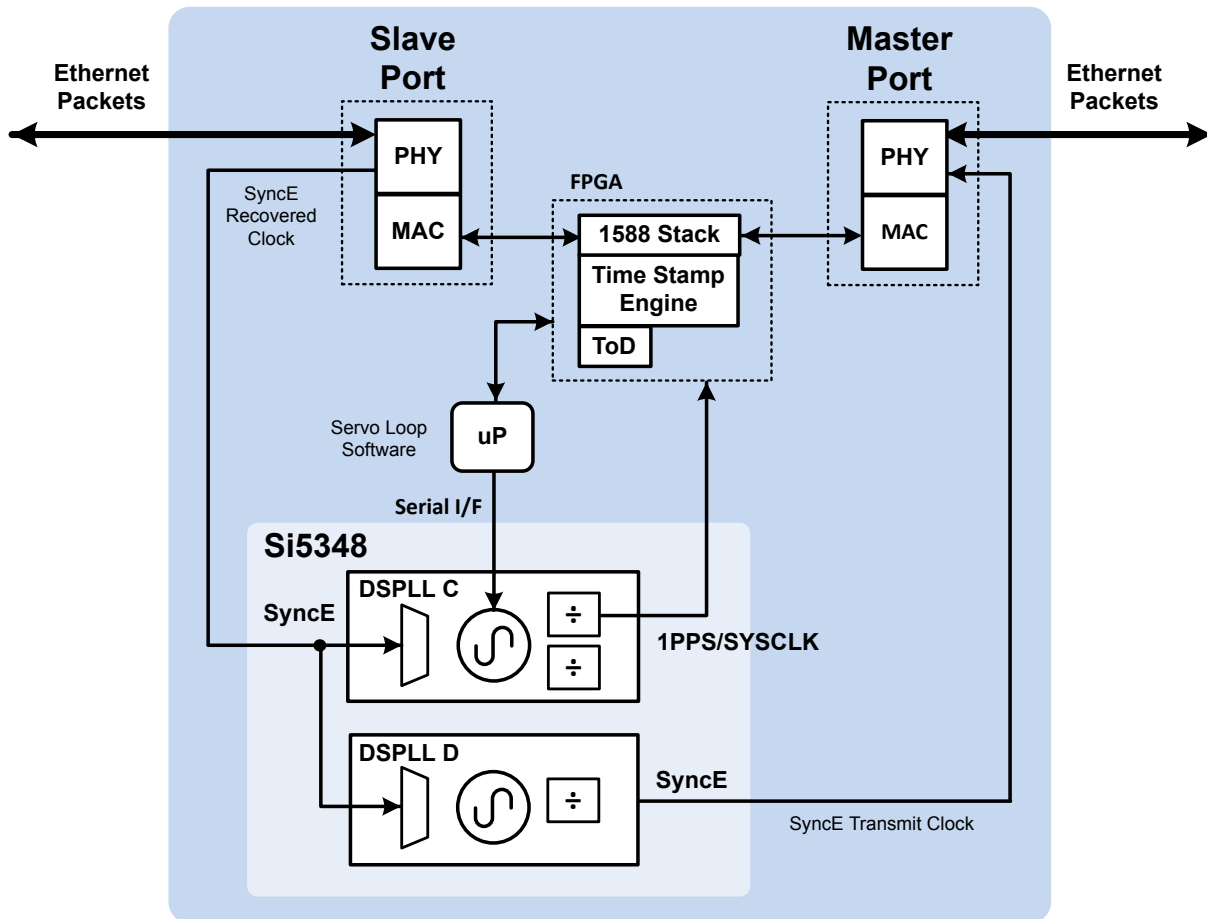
Ethernet Packets

Slave Port

PHY

MAC

SyncE Recovered Clock

FPGA

1588 Stack

Time Stamp Engine

ToD

Master Port

PHY

MAC

Ethernet Packets

Servo Loop Software

uP

Serial I/F

Si5348

DSPLL C

SyncE

÷

÷

1PPS/SYSCLK

DSPLL D

÷

SyncE

SyncE Transmit Clock